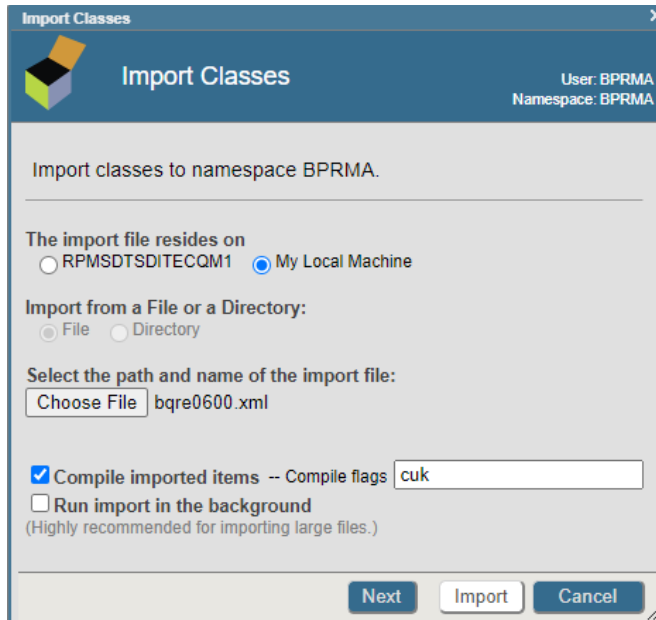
Import Classes

Import Classes

User: BPRMA
Namespace: BPRMA

Import classes to namespace BPRMA.

The import file resides on
RPMSDTSDITECQM1 My Local Machine

Import from a File or a Directory:
File Directory

Select the path and name of the import file:
Choose File bqre0600.xml

Compile imported items -- Compile flags cuk
Run import in the background
(Highly recommended for importing large files.)

Next Import Cancel